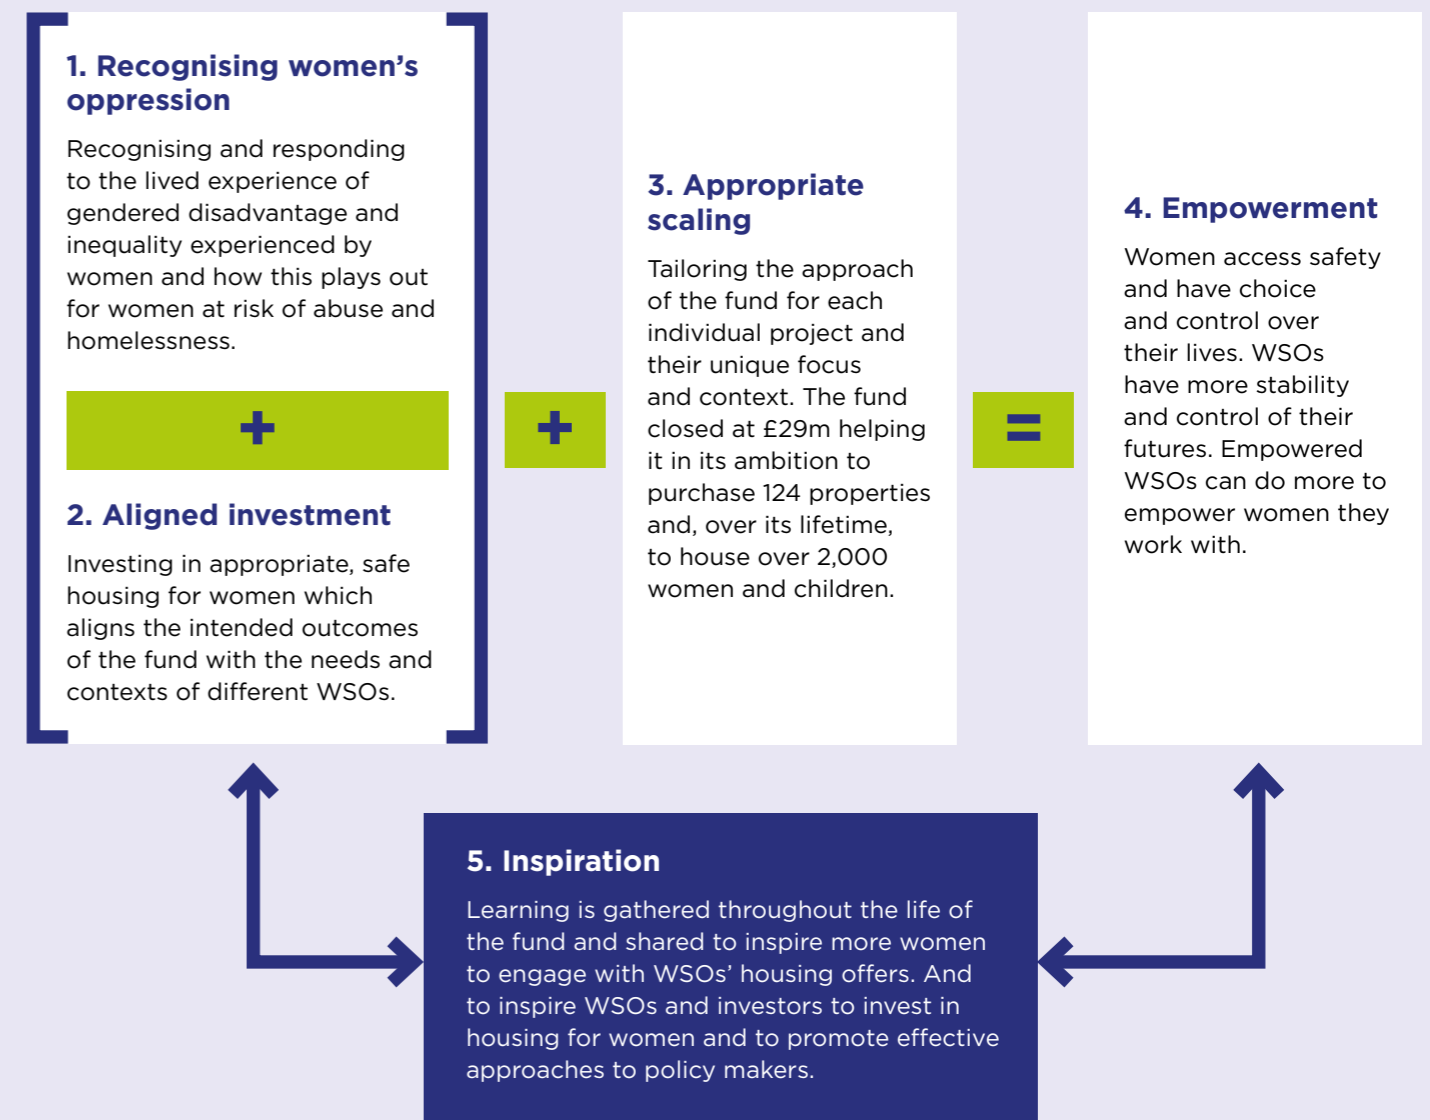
1. Recognising women's oppression

Recognising and responding to the lived experience of gendered disadvantage and inequality experienced by women and how this plays out for women at risk of abuse and homelessness.

+

2. Aligned investment

Investing in appropriate, safe housing for women which aligns the intended outcomes of the fund with the needs and contexts of different WSOs.

+

3. Appropriate scaling

Tailoring the approach of the fund for each individual project and their unique focus and context. The fund closed at £29m helping it in its ambition to purchase 124 properties and, over its lifetime, to house over 2,000 women and children.

=

4. Empowerment

Women access safety and have choice and control over their lives. WSOs have more stability and control of their futures. Empowered WSOs can do more to empower women they work with.

5. Inspiration

Learning is gathered throughout the life of the fund and shared to inspire more women to engage with WSOs' housing offers. And to inspire WSOs and investors to invest in housing for women and to promote effective approaches to policy makers.